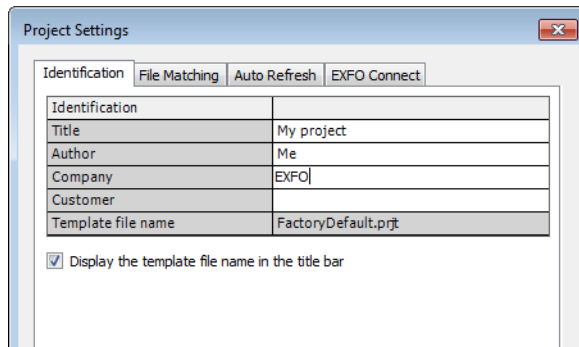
Project Settings

Identification | File Matching | Auto Refresh | EXFO Connect

| Identification | |
|---|---|
| Title | My project |
| Author | Me |
| Company | EXFO |
| Customer | |
| Template file name | FactoryDefault.prjt |

Display the template file name in the title bar